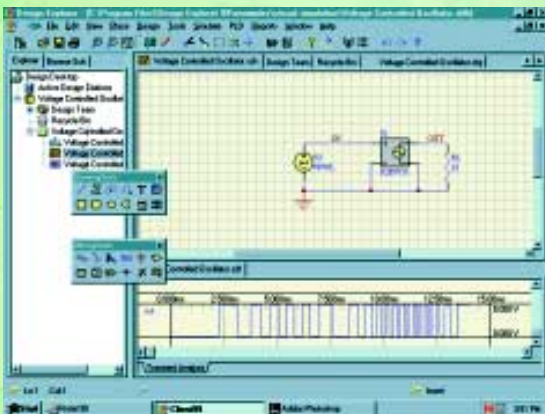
Design Explorer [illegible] Voltage Controlled Oscillator.ddb

File Edit View Place Design Tools Simulate PLD Reports Window Help

Explorer | Browse Sch

Design Desktop
Active Design Stations
Voltage Controlled Oscillator
Design Team
Recycle Bin
Voltage Controlled Os
Voltage Controlled
Voltage Controlled
Voltage Controlled

Voltage Controlled Oscillator.sch | Design Team | Recycle Bin | Voltage Controlled Oscillator.sdg

OUT

Drawing Tools

Simulation

Controlled Oscillator.sdf

250ms 500ms 750ms 1000ms 1250ms 1500ms

Transient Analysis

Ln 1 Col 1 Insert

Start | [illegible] | Client98 | Adobe Photoshop